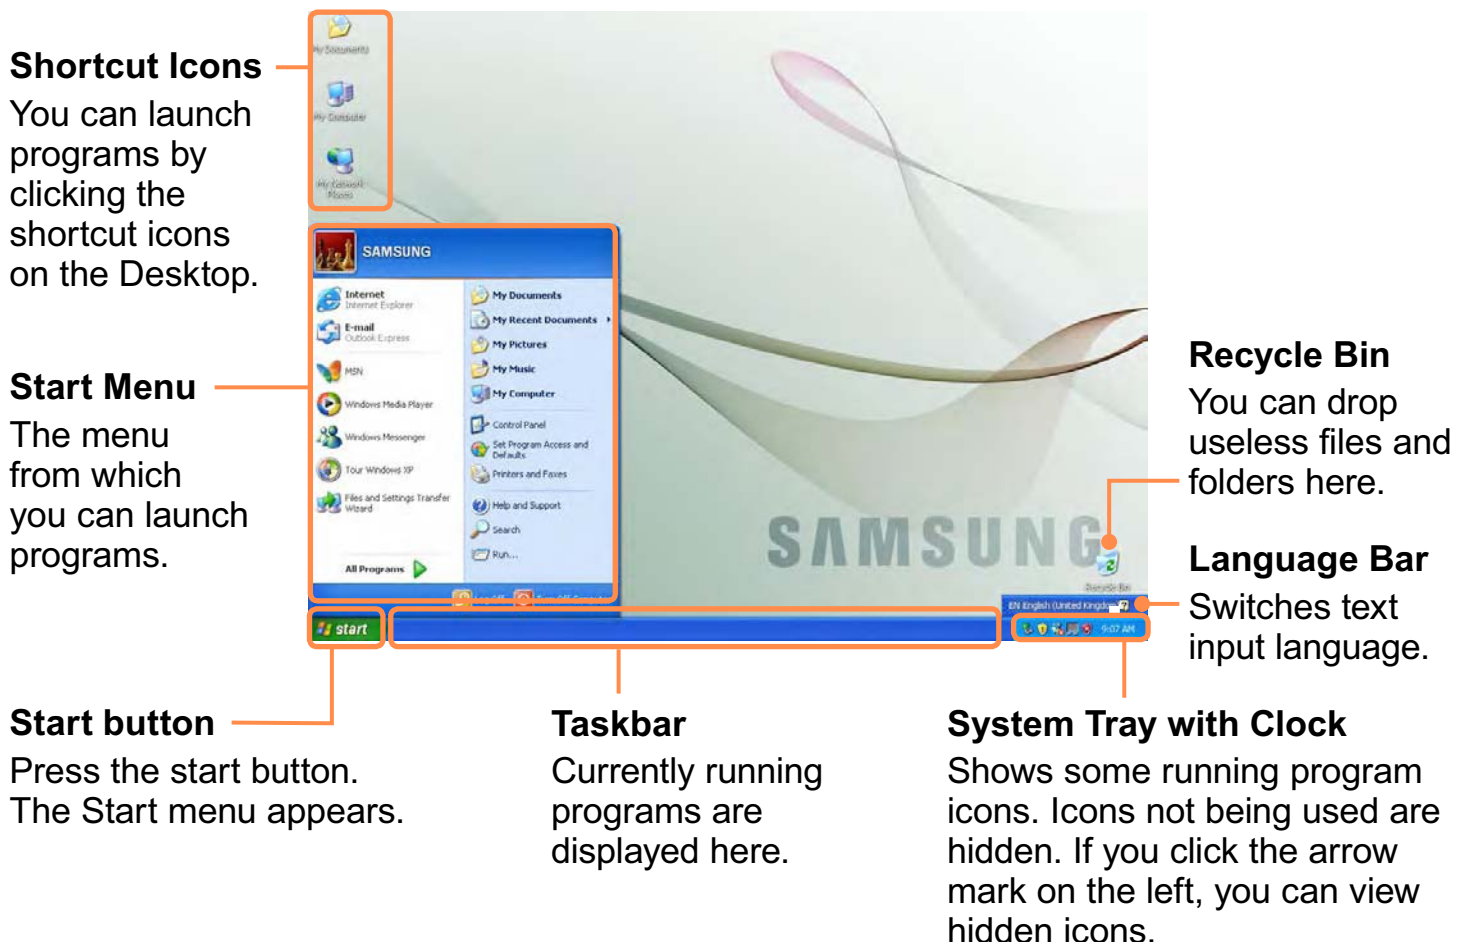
Shortcut Icons
You can launch programs by clicking the shortcut icons on the Desktop.

My Documents

My Computer

My Network Places

SAMSUNG

Internet
Internet Explorer

E-mail
Outlook Express

MSN

Windows Media Player

Windows Messenger

Tour Windows XP

Files and Settings Transfer Wizard

All Programs

My Documents

My Recent Documents

My Pictures

My Music

My Computer

Control Panel

Set Program Access and Defaults

Printers and Faxes

Help and Support

Search

Run...

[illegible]

start

SAMSUNG

Recycle Bin

EN English (United Kingdom)

9:07 AM

Start Menu
The menu from which you can launch programs.

Recycle Bin
You can drop useless files and folders here.

Language Bar
Switches text input language.

Start button
Press the start button. The Start menu appears.

Taskbar
Currently running programs are displayed here.

System Tray with Clock
Shows some running program icons. Icons not being used are hidden. If you click the arrow mark on the left, you can view hidden icons.